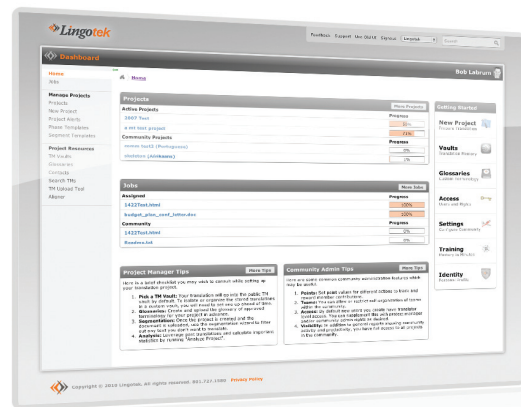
Lingotek

Feedback Support

Dashboard

Bob Labrum

Home
Jobs

Manage Projects
Projects
New Project
Project Alerts
Phase Templates
Segment Templates

Project Resources
TM Vaults
Glossaries
Contacts
Search TMs
TM Upload Tool
Aligner

Home

Projects
More Projects
Active Projects
Progress
2007 Test
a lot test project
Community Projects
Progress

Jobs
More Jobs
Assigned
Progress
1422Test.html
budget_plan_conf_letter.doc
Community
Progress
1422Test.html
Random.txt

Project Manager Tips
More Tips
Here is a brief checklist you may wish to consult while setting up your translation project.

1. Pick a TM Vault:
2. Glossaries:
3. Segmentation:
4. Analysis:

Community Admin Tips
More Tips
1. Points:
2. Teams:
3. Access:
4. Visibility:

Getting Started
New Project
Vaults
Translation Memory
Glossaries
Access
Settings
Training
Identity

Copyright © 2010 Lingotek. All rights reserved. Privacy Policy